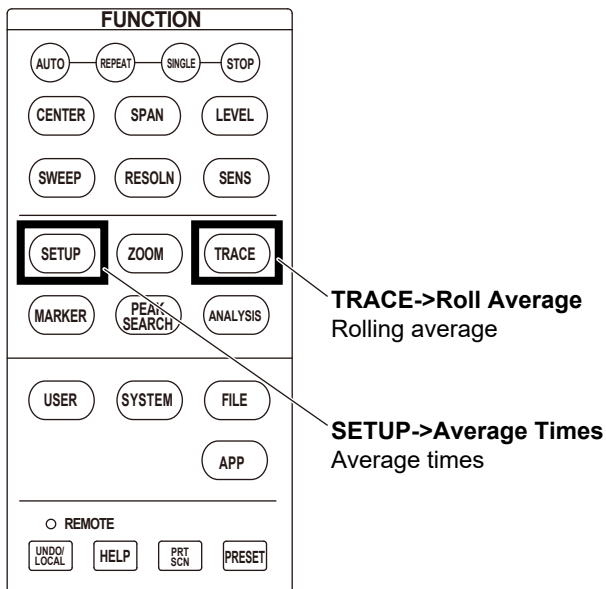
FUNCTION

AUTO REPEAT SINGLE STOP

CENTER SPAN LEVEL

SWEEP RESOLN SENS

SETUP ZOOM TRACE

MARKER PEAK SEARCH ANALYSIS

USER SYSTEM FILE

APP

REMOTE

UNDO/ LOCAL HELP PRT SCN PRESET

**TRACE->Roll Average**
Rolling average

**SETUP->Average Times**
Average times